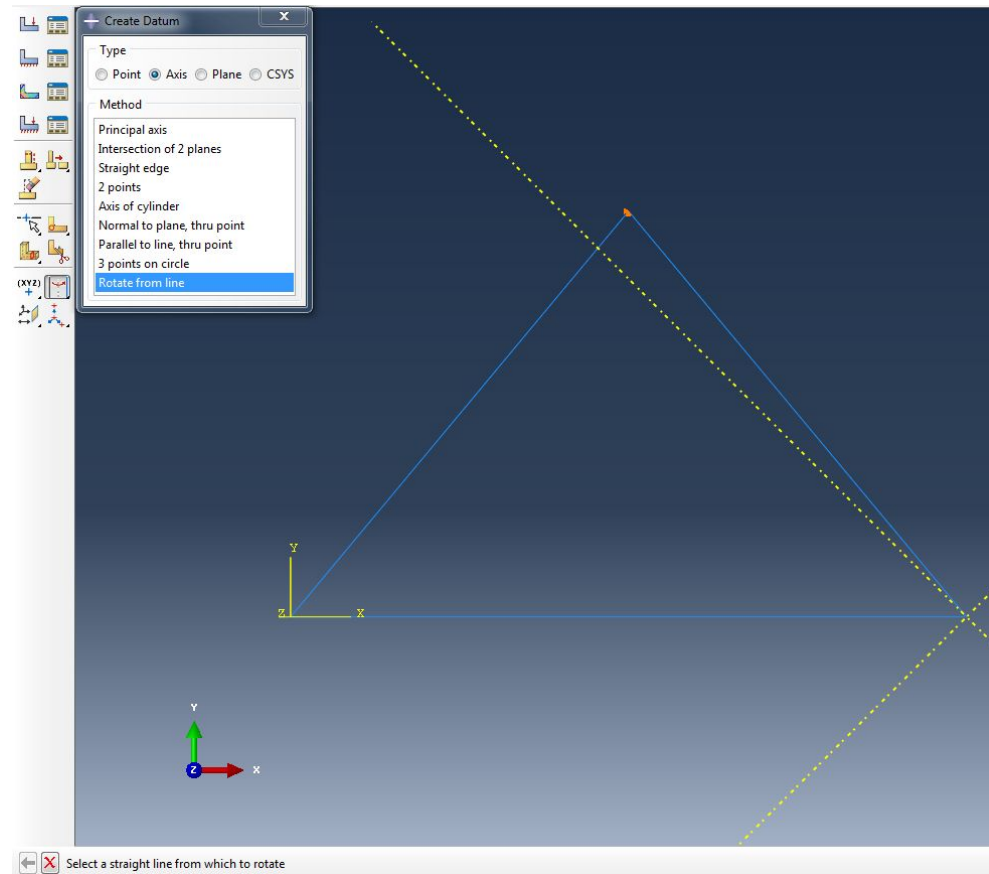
Create Datum

Type

Point Axis Plane CSYS

Method

Principal axis
Intersection of 2 planes
Straight edge
2 points
Axis of cylinder
Normal to plane, thru point
Parallel to line, thru point
3 points on circle
Rotate from line

(XYZ)

Y
Z X

Y
Z X

Select a straight line from which to rotate